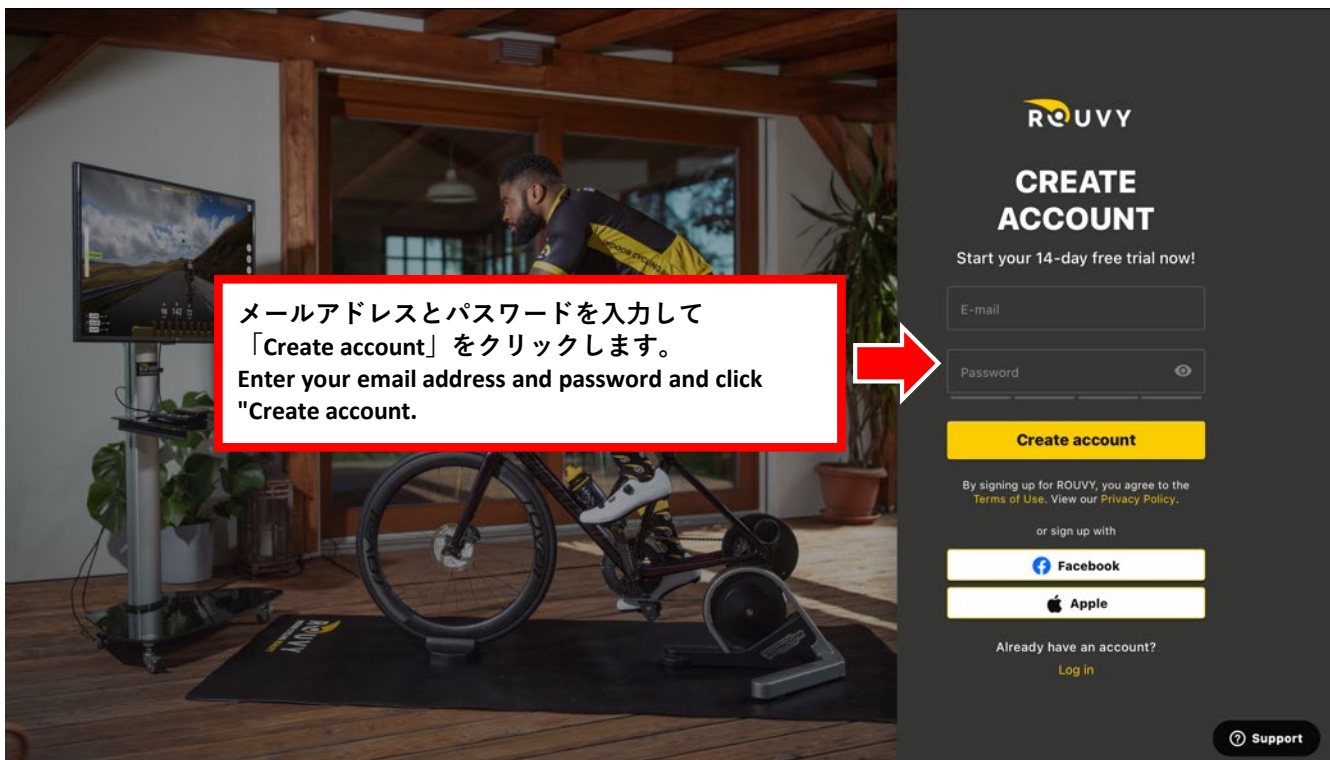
メールアドレスとパスワードを入力して「Create account」をクリックします。
Enter your email address and password and click "Create account.

ROUVY

CREATE ACCOUNT

Start your 14-day free trial now!

E-mail

Password

Create account

By signing up for ROUVY, you agree to the Terms of Use. View our Privacy Policy.

or sign up with

Facebook

Apple

Already have an account?

Log in

Support